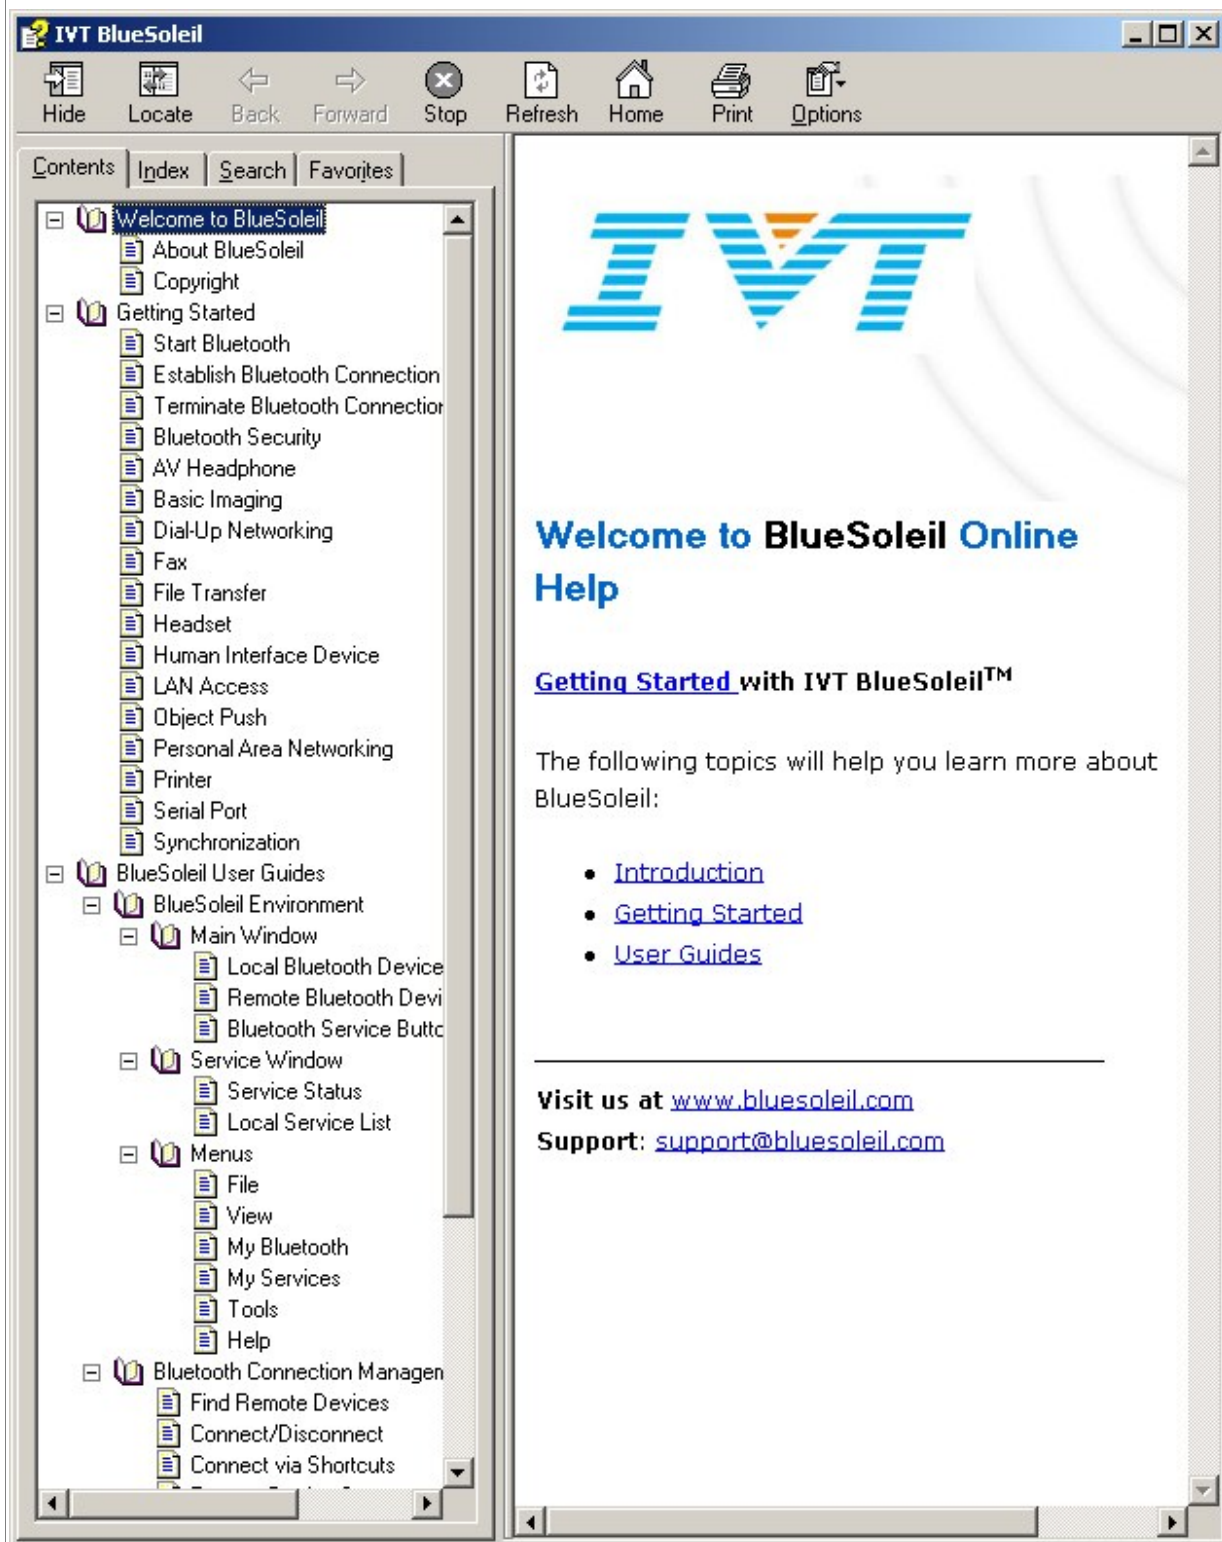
IVT BlueSoleil

Hide Locate Back Forward Stop Refresh Home Print Options

Contents | Index | Search | Favorites

Welcome to BlueSoleil
About BlueSoleil
Copyright
Getting Started
Start Bluetooth
Establish Bluetooth Connection
Terminate Bluetooth Connectio
Bluetooth Security
AV Headphone
Basic Imaging
Dial-Up Networking
Fax
File Transfer
Headset
Human Interface Device
LAN Access
Object Push
Personal Area Networking
Printer
Serial Port
Synchronization
BlueSoleil User Guides
BlueSoleil Environment
Main Window
Local Bluetooth Device
Remote Bluetooth Devi
Bluetooth Service Butto
Service Window
Service Status
Local Service List
Menus
File
View
My Bluetooth
My Services
Tools
Help
Bluetooth Connection Managen
Find Remote Devices
Connect/Disconnect
Connect via Shortcuts

IVT

Welcome to BlueSoleil Online Help

Getting Started with IVT BlueSoleil™

The following topics will help you learn more about BlueSoleil:

- Introduction
- Getting Started
- User Guides

Visit us at www.bluesoleil.com
Support: support@bluesoleil.com